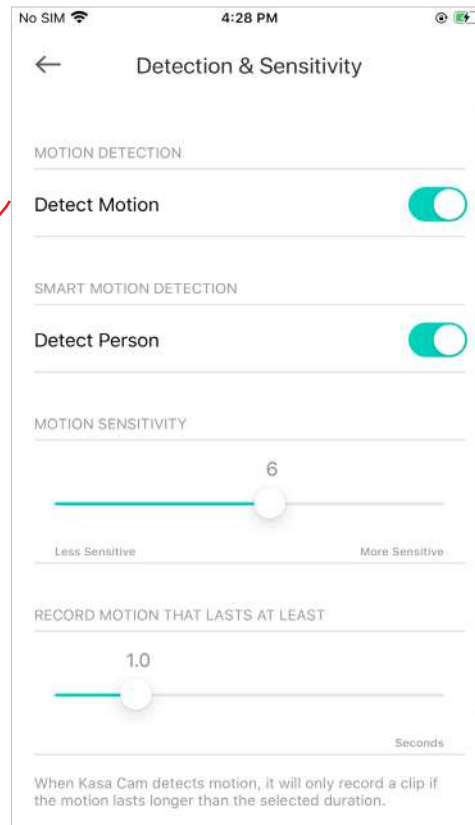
No SIM

4:28 PM

Detection & Sensitivity

MOTION DETECTION

Detect Motion

SMART MOTION DETECTION

Detect Person

MOTION SENSITIVITY

6

Less Sensitive

More Sensitive

RECORD MOTION THAT LASTS AT LEAST

1.0

Seconds

When Kasa Cam detects motion, it will only record a clip if the motion lasts longer than the selected duration.